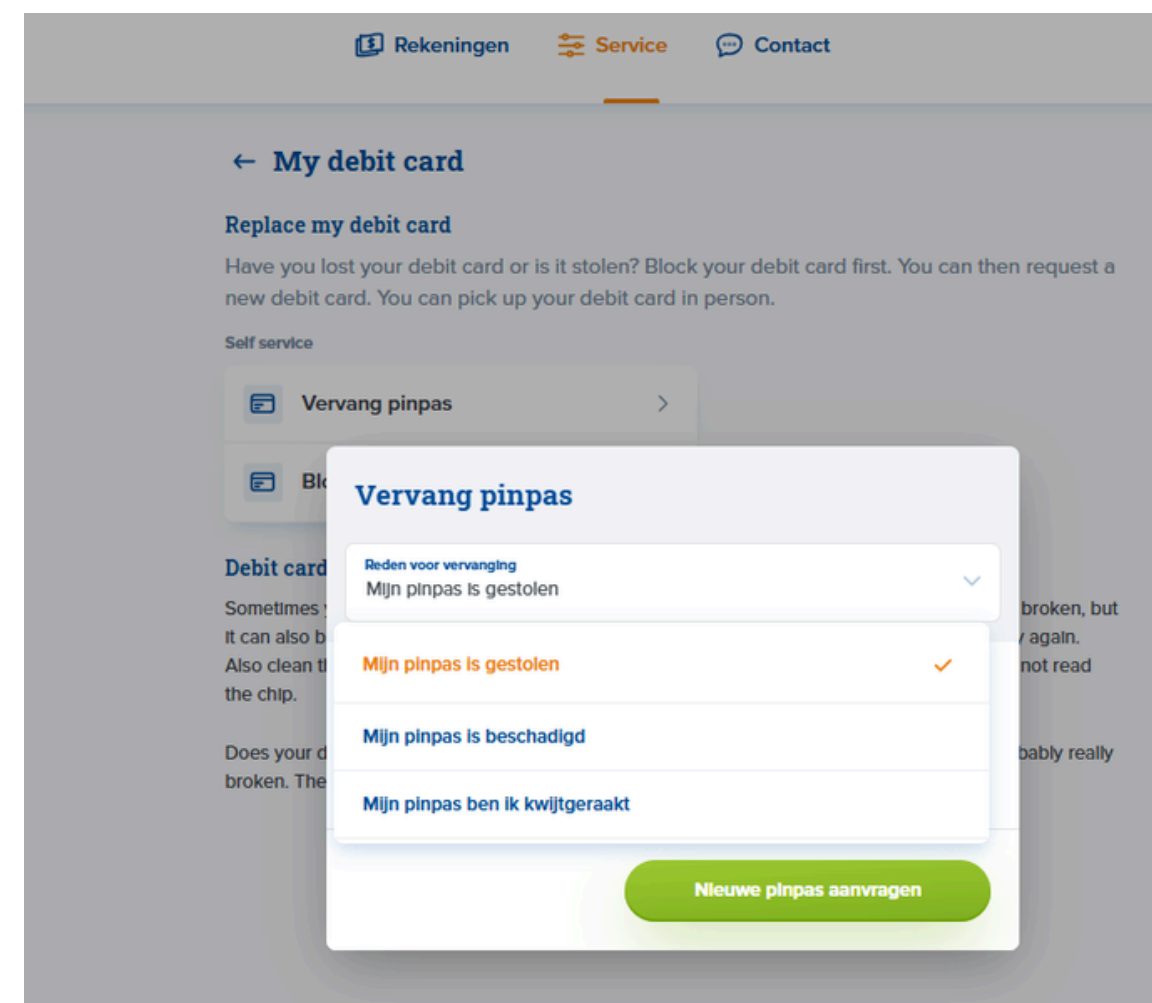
Rekeningen Service Contact

← My debit card

Replace my debit card

Have you lost your debit card or is it stolen? Block your debit card first. You can then request a new debit card. You can pick up your debit card in person.

Self service

Vervang pinpas

Bl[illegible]

Debit card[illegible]

Sometimes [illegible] broken, but it can also b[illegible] again. Also clean t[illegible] not read the chip.

Does your d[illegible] bably really broken. The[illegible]

Vervang pinpas

Reden voor vervanging
Mijn pinpas is gestolen

Mijn pinpas is gestolen ✓

Mijn pinpas is beschadigd

Mijn pinpas ben ik kwijtgeraakt

Nieuwe pinpas aanvragen